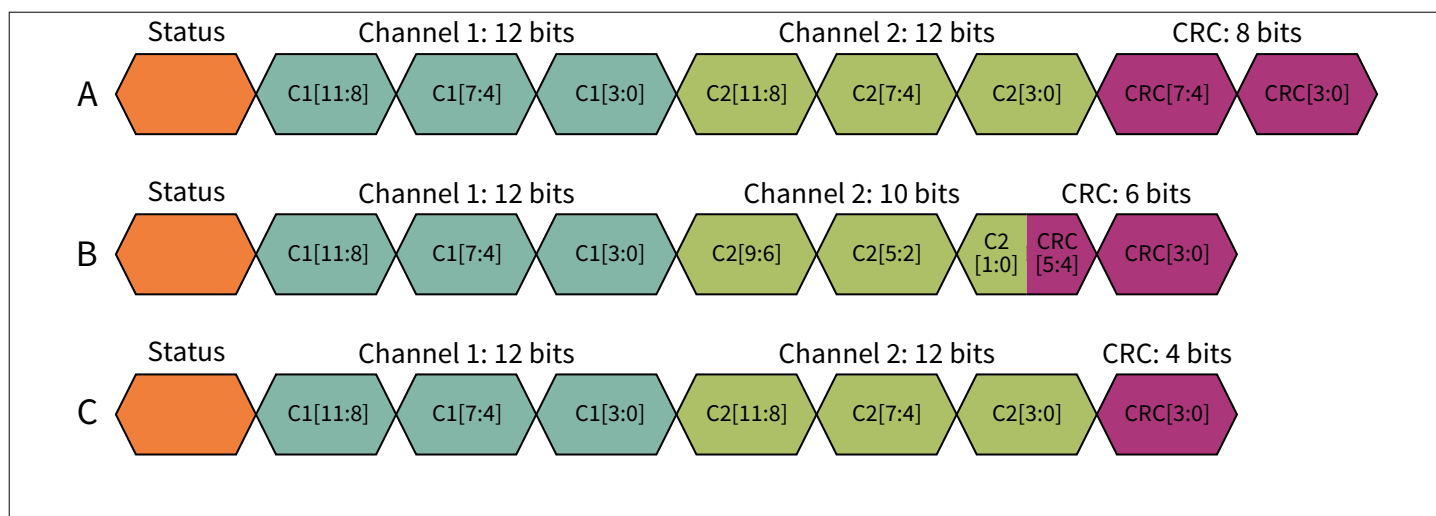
Status Channel 1: 12 bits Channel 2: 12 bits CRC: 8 bits

A C1[11:8] C1[7:4] C1[3:0] C2[11:8] C2[7:4] C2[3:0] CRC[7:4] CRC[3:0]

Status Channel 1: 12 bits Channel 2: 10 bits CRC: 6 bits

B C1[11:8] C1[7:4] C1[3:0] C2[9:6] C2[5:2] C2 [1:0] CRC [5:4] CRC[3:0]

Status Channel 1: 12 bits Channel 2: 12 bits CRC: 4 bits

C C1[11:8] C1[7:4] C1[3:0] C2[11:8] C2[7:4] C2[3:0] CRC[3:0]